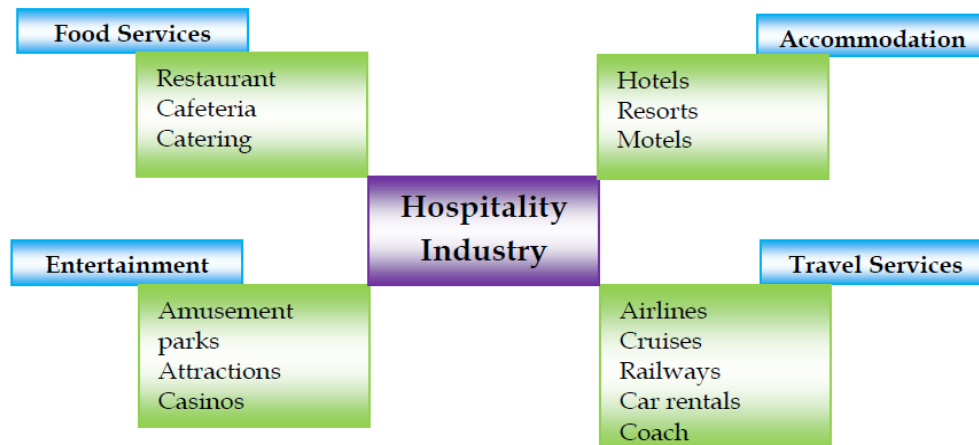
Food Services

Restaurant
Cafeteria
Catering

Accommodation

Hotels
Resorts
Motels

Hospitality Industry

Entertainment

Amusement parks
Attractions
Casinos

Travel Services

Airlines
Cruises
Railways
Car rentals
Coach